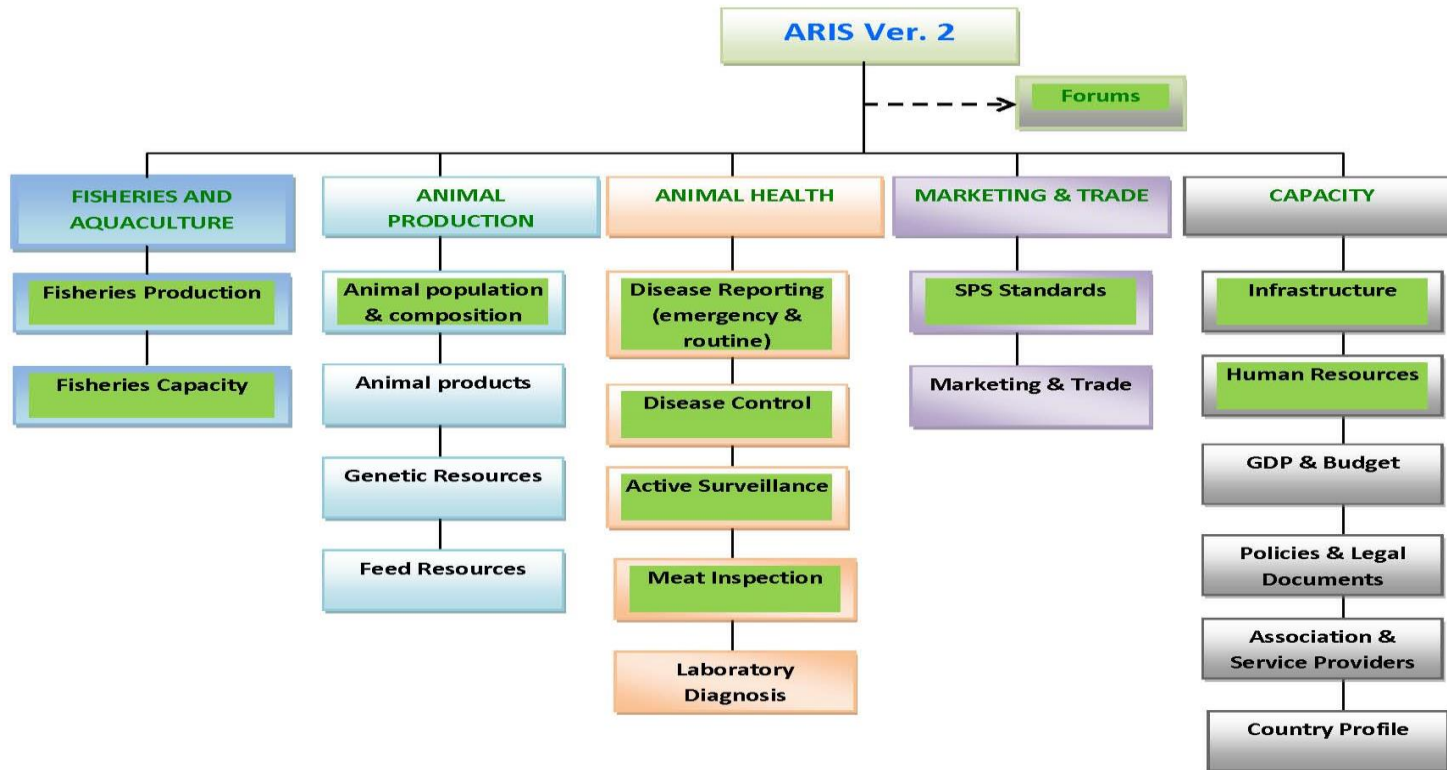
ARIS Ver. 2

Forums

FISHERIES AND AQUACULTURE

Fisheries Production

Fisheries Capacity

ANIMAL PRODUCTION

Animal population & composition

Animal products

Genetic Resources

Feed Resources

ANIMAL HEALTH

Disease Reporting (emergency & routine)

Disease Control

Active Surveillance

Meat Inspection

Laboratory Diagnosis

MARKETING & TRADE

SPS Standards

Marketing & Trade

CAPACITY

Infrastructure

Human Resources

GDP & Budget

Policies & Legal Documents

Association & Service Providers

Country Profile